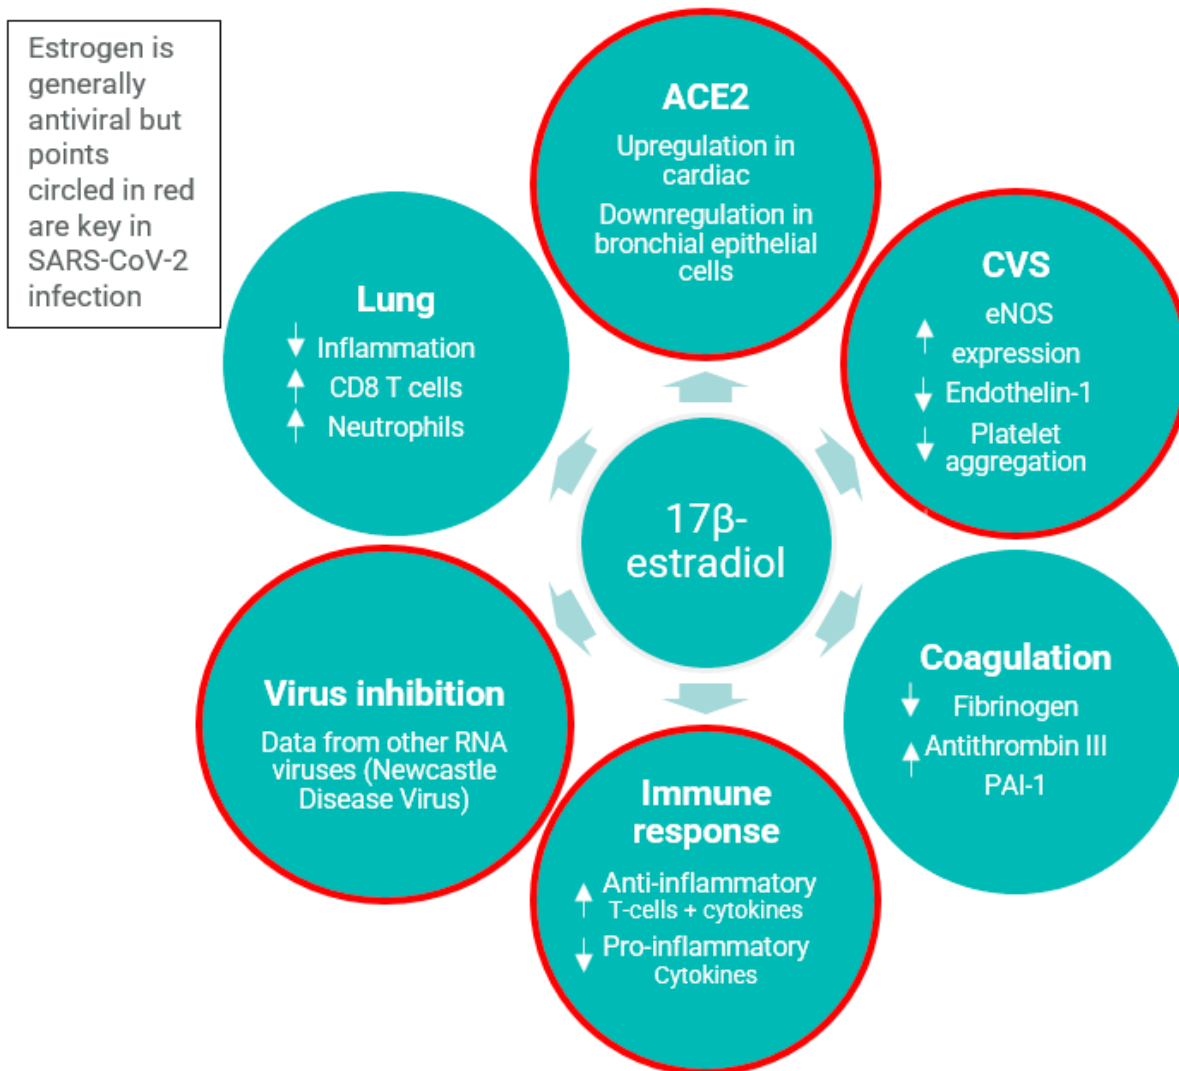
Estrogen is generally antiviral but points circled in red are key in SARS-CoV-2 infection

ACE2
Upregulation in cardiac
Downregulation in bronchial epithelial cells

Lung
↓ Inflammation
↑ CD8 T cells
↑ Neutrophils

CVS
↑ eNOS expression
↓ Endothelin-1
↓ Platelet aggregation

17β-estradiol

Virus inhibition
Data from other RNA viruses (Newcastle Disease Virus)

Coagulation
↓ Fibrinogen
↑ Antithrombin III
PAI-1

Immune response
↑ Anti-inflammatory T-cells + cytokines
↓ Pro-inflammatory Cytokines